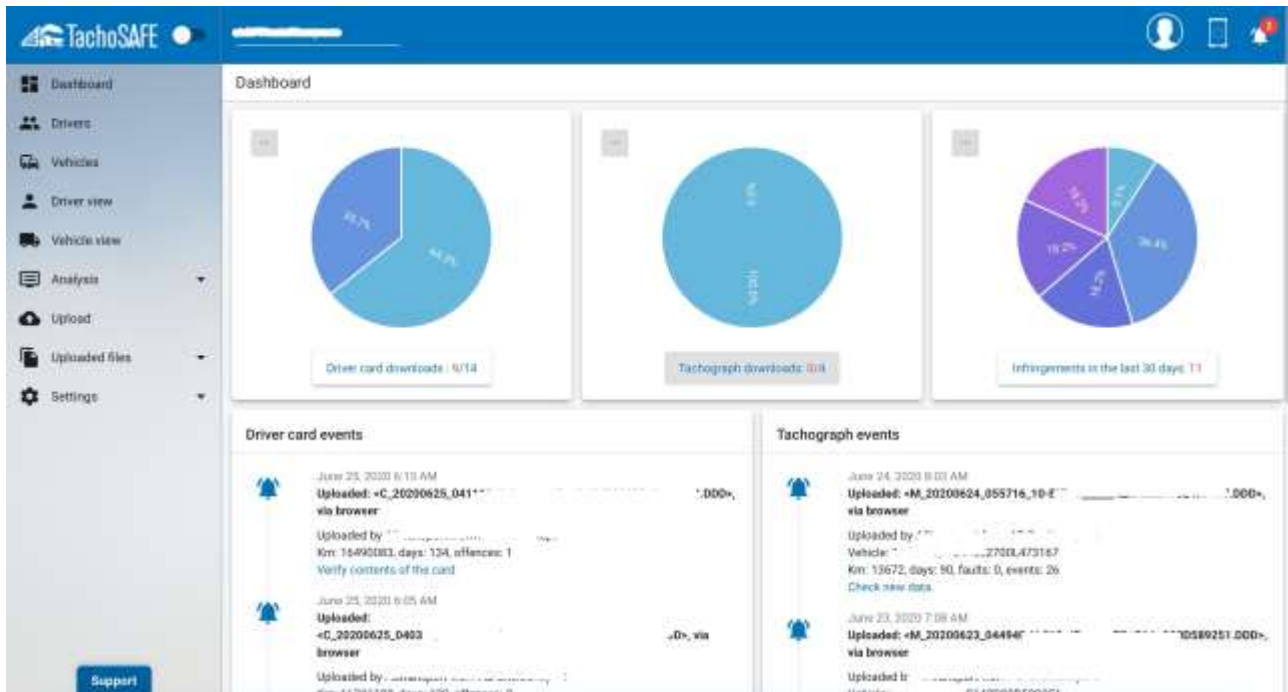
TachoSAFE

Dashboard
Drivers
Vehicles
Driver view
Vehicle view
Analysis
Upload
Uploaded files
Settings

Support

Dashboard

35.7%
64.3%

Driver card downloads : 9/14

0.0%
100.0%

Tachograph downloads: 0/4

9.1%
36.4%
18.2%
18.2%
18.2%

Infringements in the last 30 days: 11

Driver card events

June 25, 2020 6:13 AM
Uploaded: «C_20200625_041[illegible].DDD», via browser
Uploaded by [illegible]
Km: 16490083, days: 134, offences: 1
Verify contents of the card

June 25, 2020 6:05 AM
Uploaded: «C_20200625_0403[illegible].D», via browser
Uploaded by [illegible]

Tachograph events

June 24, 2020 8:03 AM
Uploaded: «M_20200624_055716_10-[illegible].DDD», via browser
Uploaded by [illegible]
Vehicle: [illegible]2700L473167
Km: 13672, days: 90, faults: 0, events: 26
Check new data

June 23, 2020 7:08 AM
Uploaded: «M_20200623_04494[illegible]DS89251.DDD», via browser
Uploaded b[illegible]